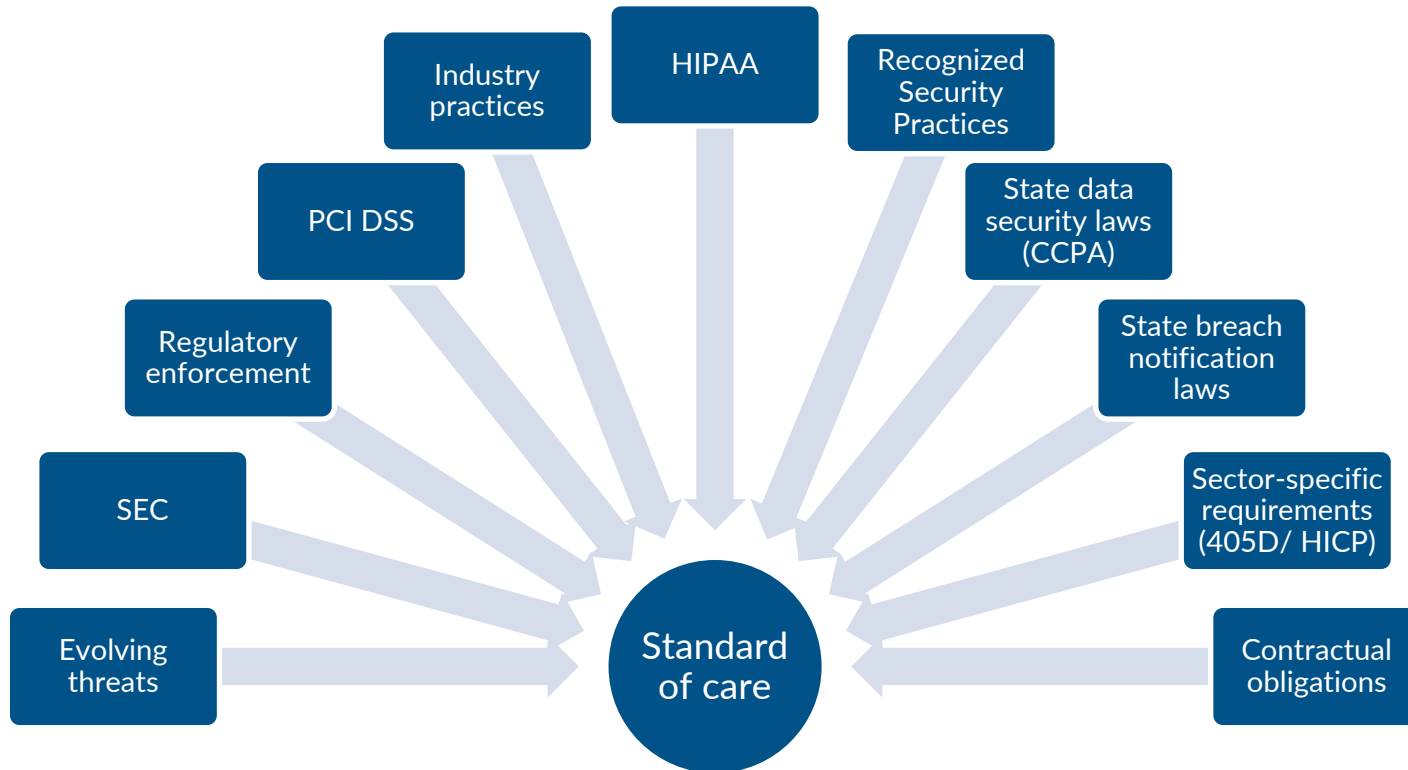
Industry practices

HIPAA

Recognized Security Practices

PCI DSS

State data security laws (CCPA)

Regulatory enforcement

State breach notification laws

SEC

Sector-specific requirements (405D/ HICP)

Evolving threats

Standard of care

Contractual obligations